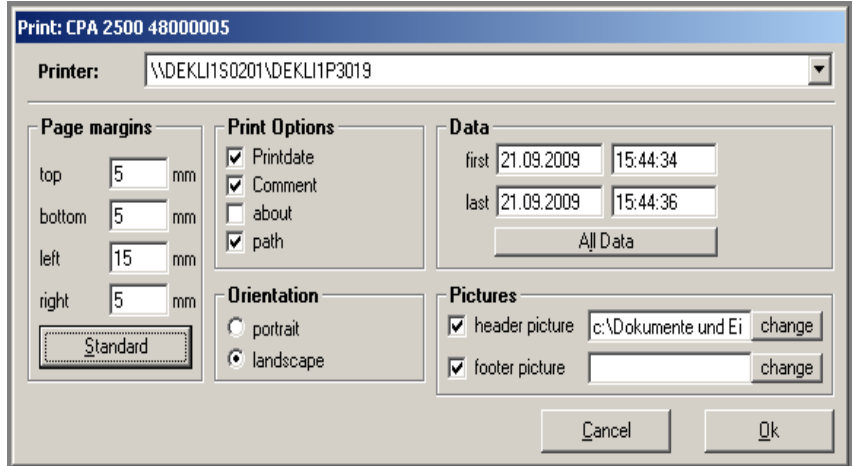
Print: CPA 2500 48000005

Printer: \\DEKLI1S0201\DEKLI1P3019

Page margins
top 5 mm
bottom 5 mm
left 15 mm
right 5 mm
Standard

Print Options
☑ Printdate
☑ Comment
☐ about
☑ path

Orientation
○ portrait
◉ landscape

Data
first 21.09.2009 15:44:34
last 21.09.2009 15:44:36
All Data

Pictures
☑ header picture c:\Dokumente und Ei change
☑ footer picture change

Cancel
Ok